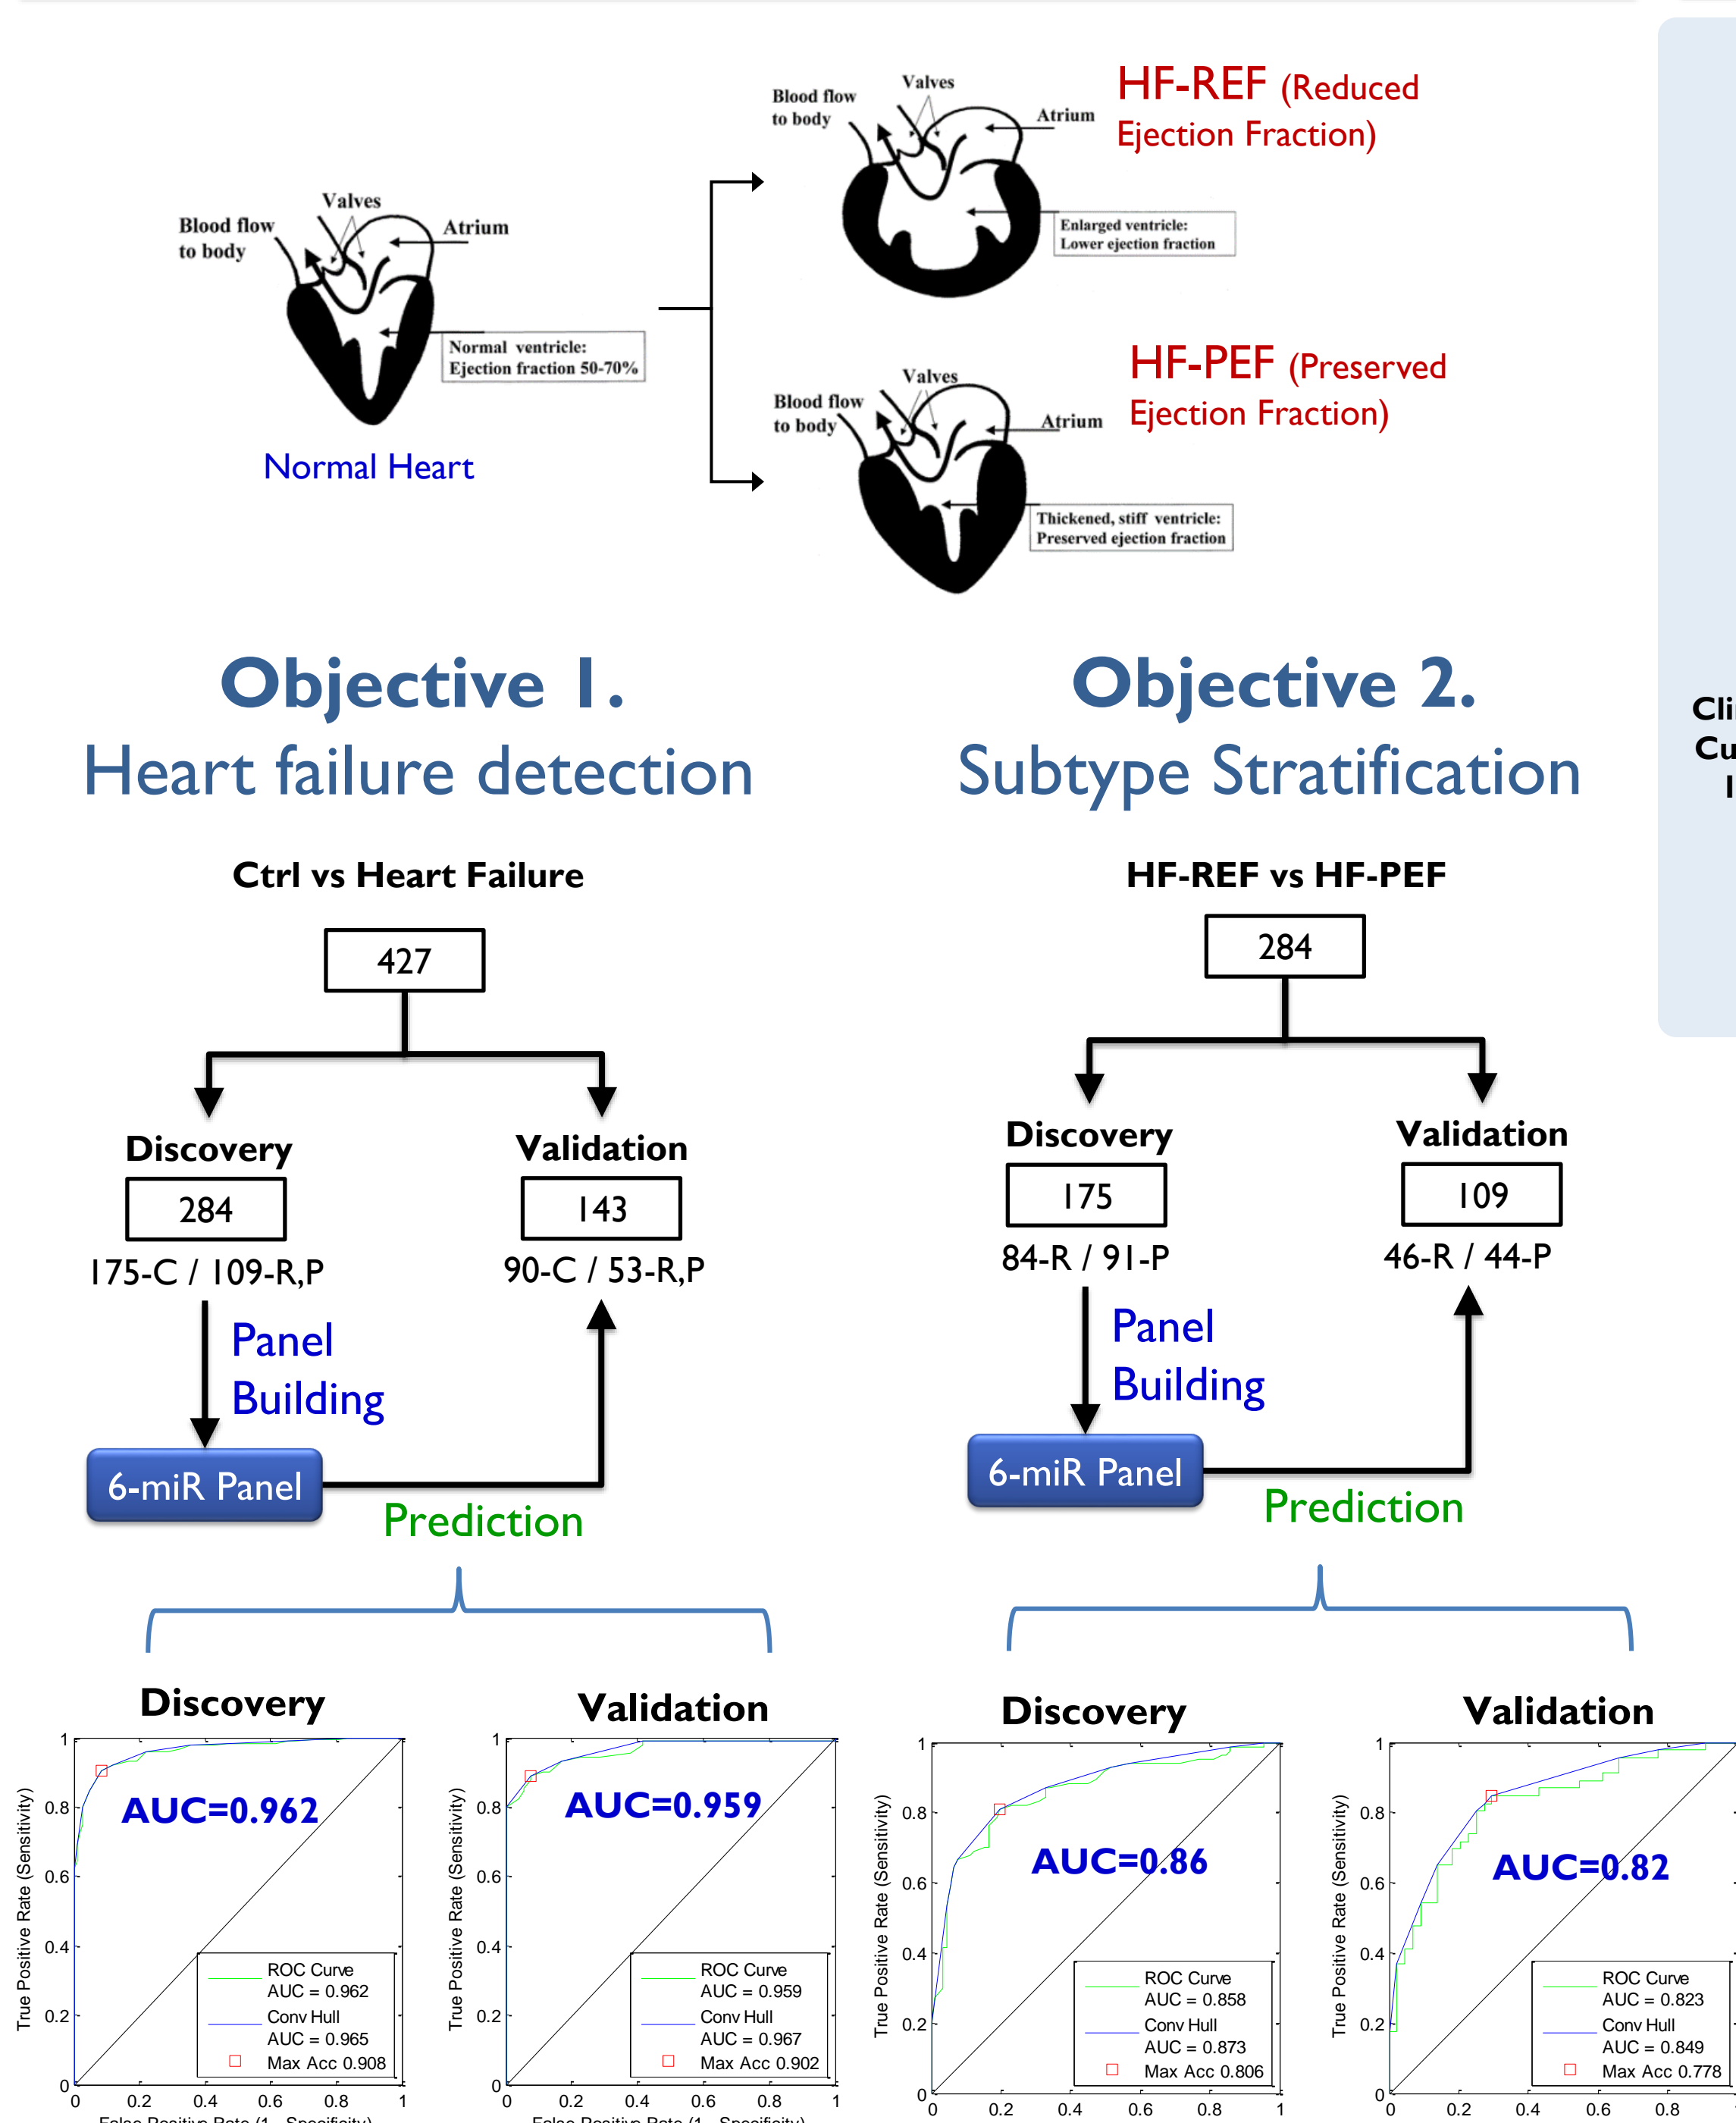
Blood flow to body
Valves
Atrium
Normal ventricle: Ejection fraction 50-70%
Normal Heart

Blood flow to body
Valves
Atrium
Enlarged ventricle: Lower ejection fraction
HF-REF (Reduced Ejection Fraction)

Blood flow to body
Valves
Atrium
Thickened, stiff ventricle: Preserved ejection fraction
HF-PEF (Preserved Ejection Fraction)

Objective 1.
Heart failure detection

Ctrl vs Heart Failure
427
Discovery
284
175-C / 109-R,P
Validation
143
90-C / 53-R,P
Panel Building
6-miR Panel
Prediction

Objective 2.
Subtype Stratification

HF-REF vs HF-PEF
284
Discovery
175
84-R / 91-P
Validation
109
46-R / 44-P
Panel Building
6-miR Panel
Prediction

Cli
Cu
I

Discovery
AUC=0.962
True Positive Rate (Sensitivity)
False Positive Rate (1 - Specificity)
0 0.2 0.4 0.6 0.8 1
ROC Curve AUC = 0.962
Conv Hull AUC = 0.965
Max Acc 0.908

Validation
AUC=0.959
True Positive Rate (Sensitivity)
False Positive Rate (1 - Specificity)
0 0.2 0.4 0.6 0.8 1
ROC Curve AUC = 0.959
Conv Hull AUC = 0.967
Max Acc 0.902

Discovery
AUC=0.86
True Positive Rate (Sensitivity)
0 0.2 0.4 0.6 0.8 1
ROC Curve AUC = 0.858
Conv Hull AUC = 0.873
Max Acc 0.806

Validation
AUC=0.82
True Positive Rate (Sensitivity)
0 0.2 0.4 0.6 0.8 1
ROC Curve AUC = 0.823
Conv Hull AUC = 0.849
Max Acc 0.778